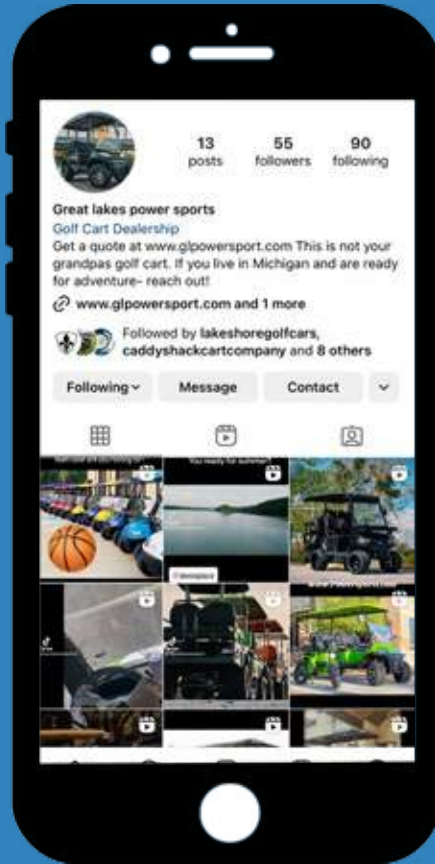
13 posts
55 followers
90 following

Great lakes power sports
Golf Cart Dealership
Get a quote at www.glpowersport.com This is not your grandpas golf cart. If you live in Michigan and are ready for adventure- reach out!
www.glpowersport.com and 1 more

Followed by lakeshoregolfcars, caddyshackcartcompany and 8 others

Following
Message
Contact

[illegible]
You ready for summer?
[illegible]
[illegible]